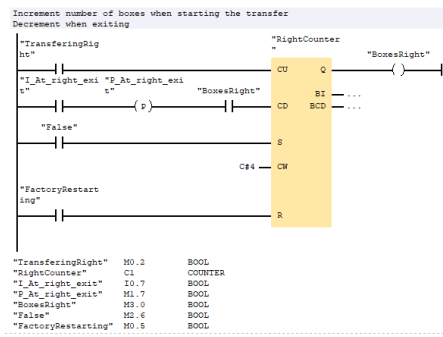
Increment number of boxes when starting the transfer
Decrement when exiting

"TransferingRight"

"RightCounter"

"BoxesRight"

CU Q

"I_At_right_exit" "P_At_right_exit"

"BoxesRight"

CD

BI ...

BCD ...

"False"

S

C#4 CV

"FactoryRestarting"

R

| | | |
|---|---|---|
| "TransferingRight" | M0.2 | BOOL |
| "RightCounter" | C1 | COUNTER |
| "I_At_right_exit" | I0.7 | BOOL |
| "P_At_right_exit" | M1.7 | BOOL |
| "BoxesRight" | M3.0 | BOOL |
| "False" | M2.6 | BOOL |
| "FactoryRestarting" | M0.5 | BOOL |